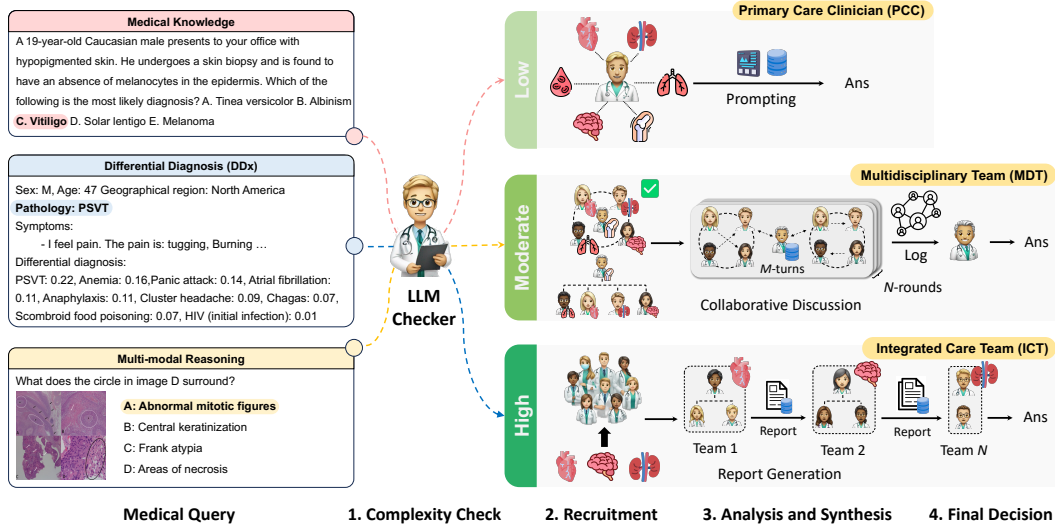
Medical Knowledge

A 19-year-old Caucasian male presents to your office with hypopigmented skin. He undergoes a skin biopsy and is found to have an absence of melanocytes in the epidermis. Which of the following is the most likely diagnosis? A. Tinea versicolor B. Albinism C. Vitiligo D. Solar lentigo E. Melanoma

Differential Diagnosis (DDx)

Sex: M, Age: 47 Geographical region: North America

Pathology: PSVT

Symptoms:

- I feel pain. The pain is: tugging, Burning …

Differential diagnosis:

PSVT: 0.22, Anemia: 0.16,Panic attack: 0.14, Atrial fibrillation: 0.11, Anaphylaxis: 0.11, Cluster headache: 0.09, Chagas: 0.07, Scombroid food poisoning: 0.07, HIV (initial infection): 0.01

Multi-modal Reasoning

What does the circle in image D surround?

A: Abnormal mitotic figures

B: Central keratinization

C: Frank atypia

D: Areas of necrosis

LLM Checker

Low

Primary Care Clinician (PCC)

Prompting

Ans

Moderate

Multidisciplinary Team (MDT)

M-turns

Log

Ans

N-rounds

Collaborative Discussion

High

Integrated Care Team (ICT)

Team 1

Report

Team 2

Report

Team N

Ans

Report Generation

Medical Query

1. Complexity Check

2. Recruitment

3. Analysis and Synthesis

4. Final Decision